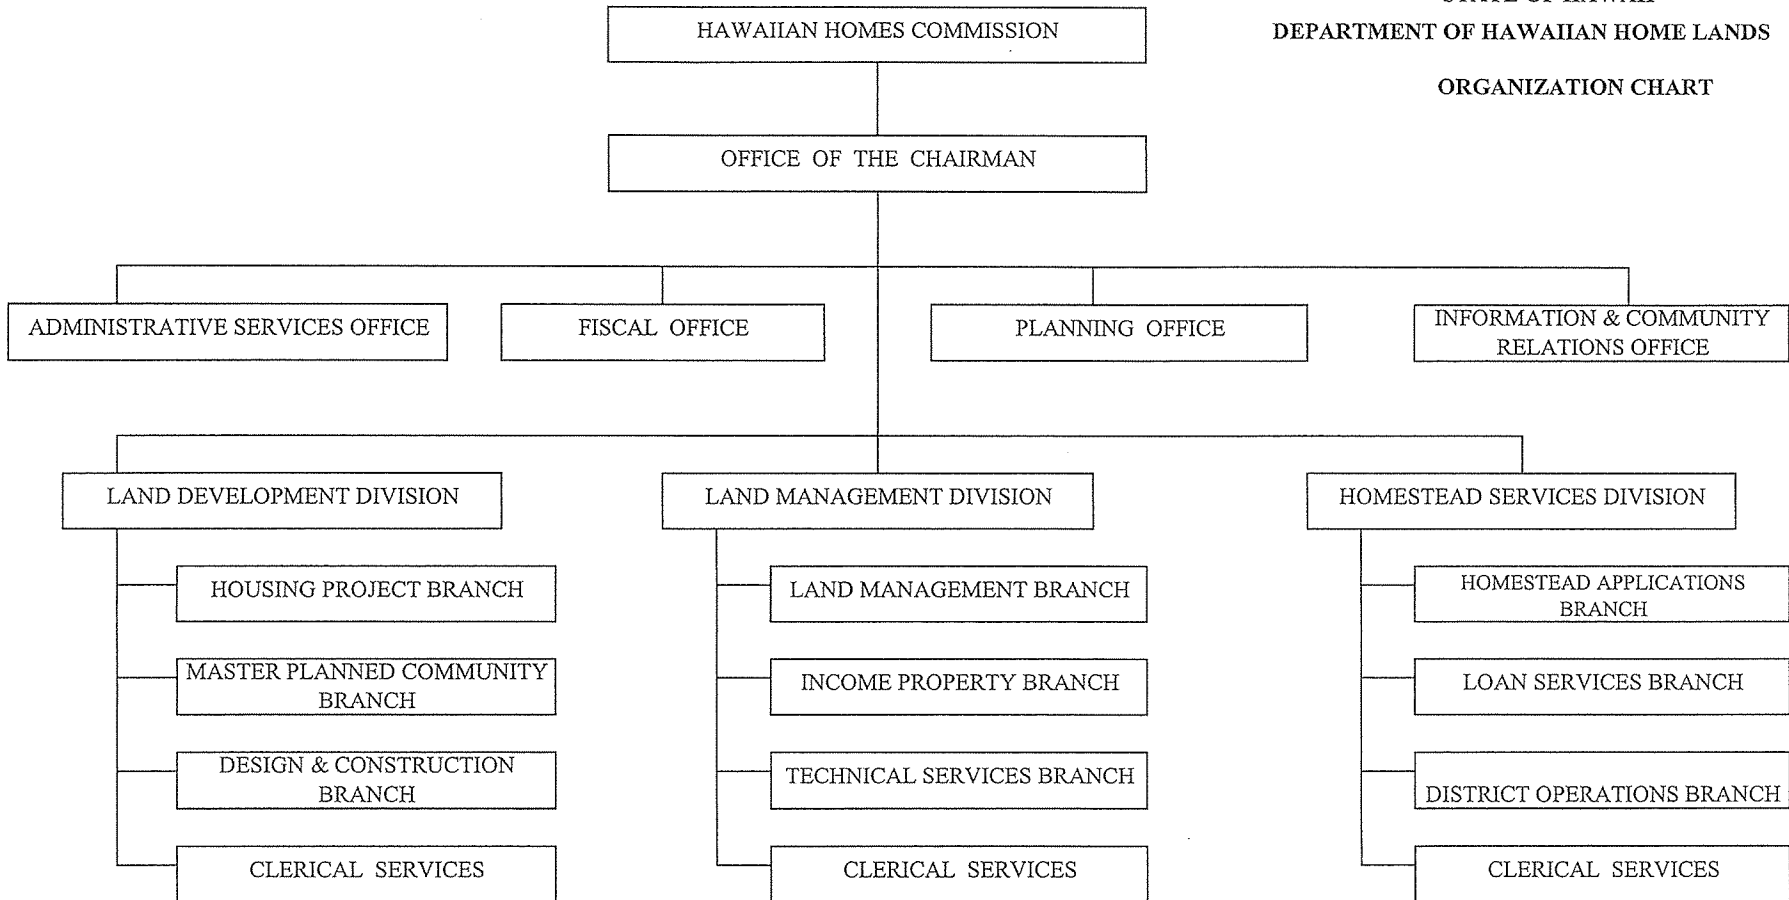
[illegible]
DEPARTMENT OF HAWAIIAN HOME LANDS
ORGANIZATION CHART

HAWAIIAN HOMES COMMISSION

OFFICE OF THE CHAIRMAN

ADMINISTRATIVE SERVICES OFFICE

FISCAL OFFICE

PLANNING OFFICE

INFORMATION & COMMUNITY RELATIONS OFFICE

LAND DEVELOPMENT DIVISION

HOUSING PROJECT BRANCH

MASTER PLANNED COMMUNITY BRANCH

DESIGN & CONSTRUCTION BRANCH

CLERICAL SERVICES

LAND MANAGEMENT DIVISION

LAND MANAGEMENT BRANCH

INCOME PROPERTY BRANCH

TECHNICAL SERVICES BRANCH

CLERICAL SERVICES

HOMESTEAD SERVICES DIVISION

HOMESTEAD APPLICATIONS BRANCH

LOAN SERVICES BRANCH

DISTRICT OPERATIONS BRANCH

CLERICAL SERVICES